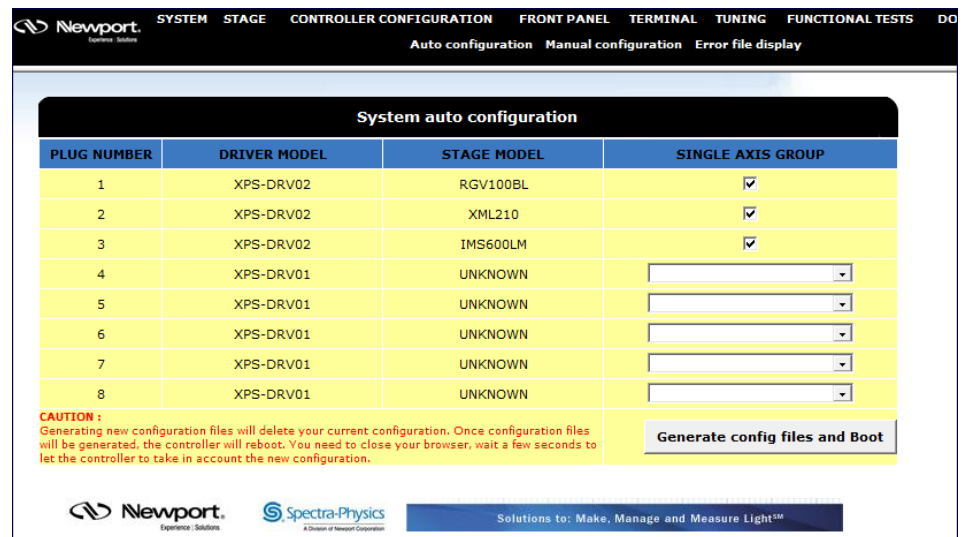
Newport. Experience | Solutions

SYSTEM STAGE CONTROLLER CONFIGURATION FRONT PANEL TERMINAL TUNING FUNCTIONAL TESTS DO

Auto configuration Manual configuration Error file display

System auto configuration

| PLUG NUMBER | DRIVER MODEL | STAGE MODEL | SINGLE AXIS GROUP |
|---|---|---|---|
| 1 | XPS-DRV02 | RGV100BL | ☑ |
| 2 | XPS-DRV02 | XML210 | ☑ |
| 3 | XPS-DRV02 | IMS600LM | ☑ |
| 4 | XPS-DRV01 | UNKNOWN | |
| 5 | XPS-DRV01 | UNKNOWN | |
| 6 | XPS-DRV01 | UNKNOWN | |
| 7 | XPS-DRV01 | UNKNOWN | |
| 8 | XPS-DRV01 | UNKNOWN | |

CAUTION :
Generating new configuration files will delete your current configuration. Once configuration files will be generated, the controller will reboot. You need to close your browser, wait a few seconds to let the controller to take in account the new configuration.

Generate config files and Boot

Newport. Experience | Solutions

Spectra-Physics A Division of Newport Corporation

Solutions to: Make, Manage and Measure Light$^{SM}$